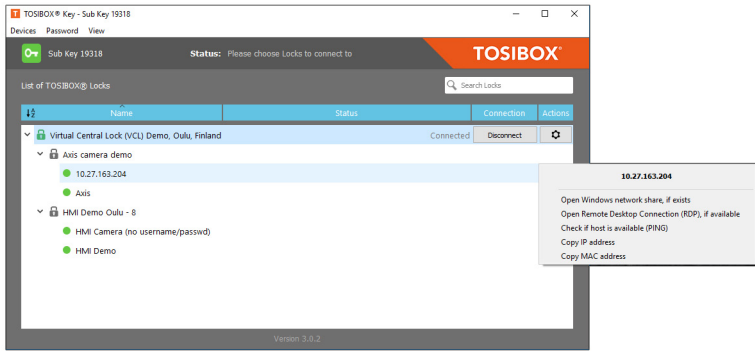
TOSIBOX® Key - Sub Key 19318

Devices Password View

Sub Key 19318

Status: Please choose Locks to connect to

TOSIBOX®

List of TOSIBOX® Locks

Search Locks

| Name | Status | Connection | Actions |
|---|---|---|---|
| Virtual Central Lock (VCL) Demo, Oulu, Finland | Connected | Disconnect | |
| Axis camera demo | | | |
| 10.27.163.204 | | | |
| Axis | | | |
| HMI Demo Oulu - 8 | | | |
| HMI Camera (no username/passwd) | | | |
| HMI Demo | | | |

10.27.163.204

Open Windows network share, if exists
Open Remote Desktop Connection (RDP), if available
Check if host is available (PING)
Copy IP address
Copy MAC address

Version 3.0.2